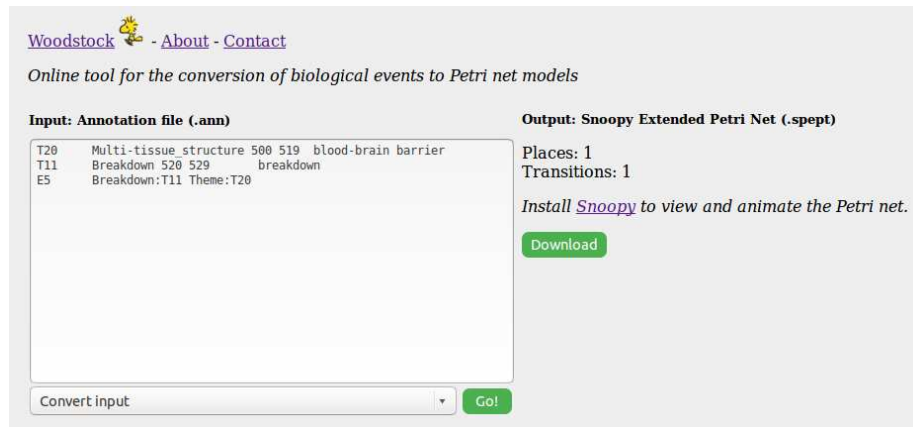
Woodstock - About - Contact

Online tool for the conversion of biological events to Petri net models

Input: Annotation file (.ann)

T20 Multi-tissue_structure 500 519 blood-brain barrier
T11 Breakdown 520 529 breakdown
E5 Breakdown:T11 Theme:T20

Convert input

Go!

Output: Snoopy Extended Petri Net (.spept)

Places: 1
Transitions: 1

Install Snoopy to view and animate the Petri net.

Download